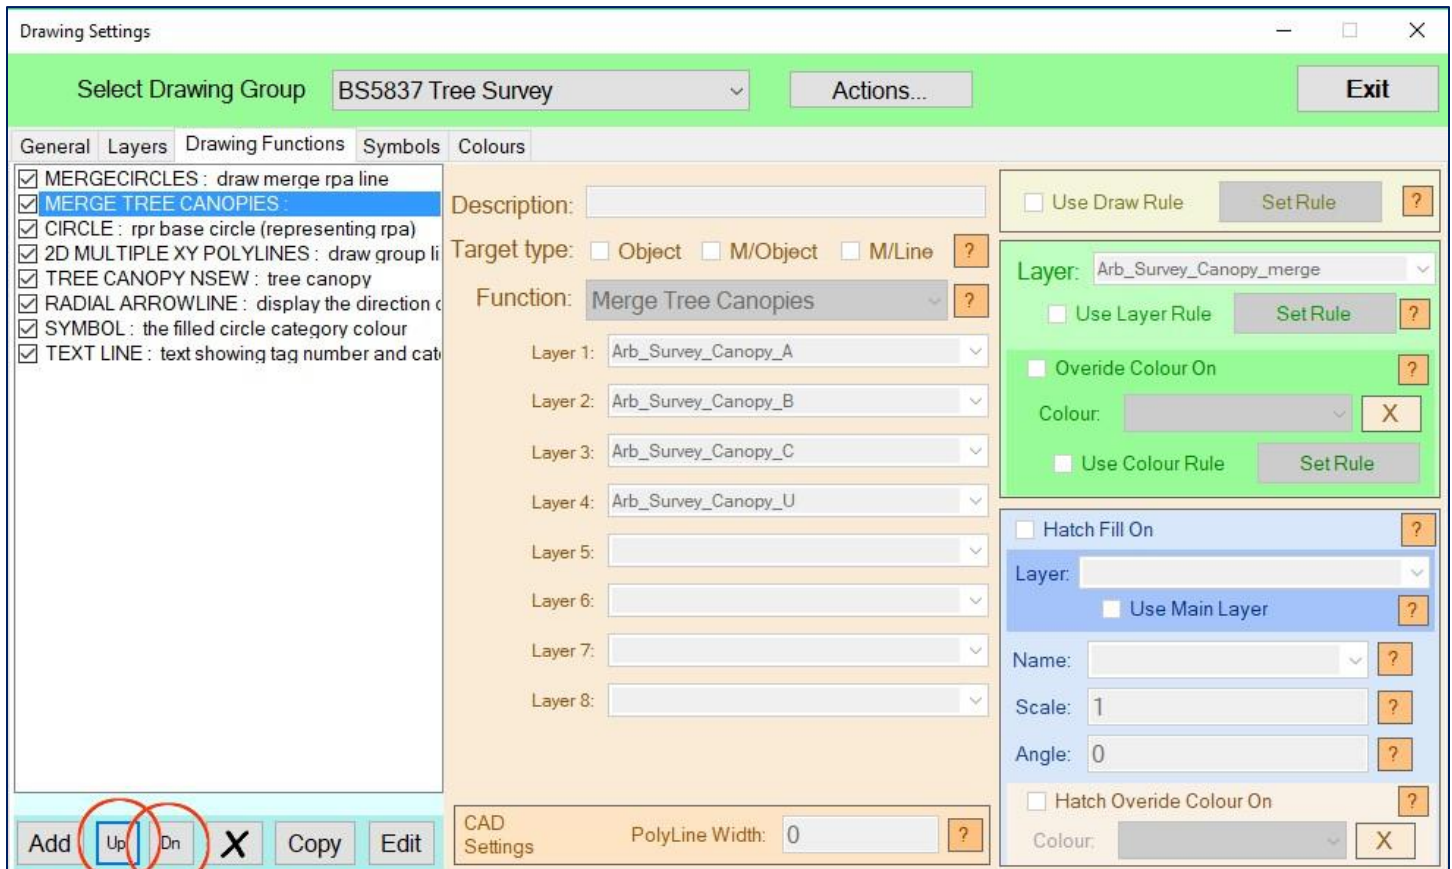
Drawing Settings

Select Drawing Group BS5837 Tree Survey Actions... Exit

General Layers Drawing Functions Symbols Colours

MERGECIRCLES : draw merge rpa line
MERGE TREE CANOPIES :
CIRCLE : rpr base circle (representing rpa)
2D MULTIPLE XY POLYLINES : draw group li
TREE CANOPY NSEW : tree canopy
RADIAL ARROWLINE : display the direction
SYMBOL : the filled circle category colour
TEXT LINE : text showing tag number and cat

Description:
Target type: Object M/Object M/Line ?
Function: Merge Tree Canopies ?
Layer 1: Arb_Survey_Canopy_A
Layer 2: Arb_Survey_Canopy_B
Layer 3: Arb_Survey_Canopy_C
Layer 4: Arb_Survey_Canopy_U
Layer 5:
Layer 6:
Layer 7:
Layer 8:

Use Draw Rule Set Rule ?
Layer: Arb_Survey_Canopy_merge
Use Layer Rule Set Rule ?
Overide Colour On ?
Colour: X
Use Colour Rule Set Rule
Hatch Fill On ?
Layer:
Use Main Layer ?
Name: ?
Scale: 1 ?
Angle: 0 ?
Hatch Overide Colour On ?
Colour: X

Add Up Dn X Copy Edit

CAD Settings PolyLine Width: 0 ?